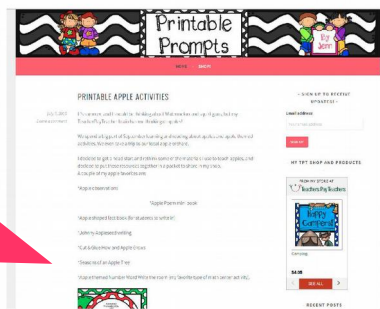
Printable Prompts

By Jenn

HOME SHOP

PRINTABLE APPLE ACTIVITIES

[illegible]

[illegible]

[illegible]

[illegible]

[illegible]

*Apple Poem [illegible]

*Apple Poem mini book

*Apple shaped fact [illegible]

*Johnny Appleseed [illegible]

*Cut & Glue How and Apple Grows

*Seasons of an Apple Tree

*Apple themed Number Word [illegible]

- SIGN UP TO RECEIVE UPDATES -

Email Address:

SIGN UP

MY TPT SHOP AND PRODUCTS

Teachers Pay Teachers

Happy Campers!

$4.00

SEE ALL

RECENT POSTS